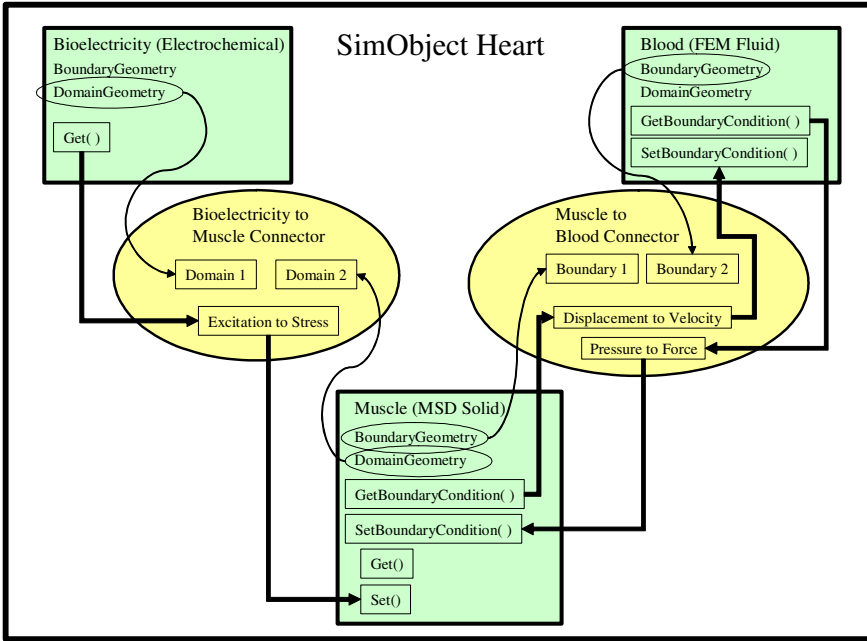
SimObject Heart

Bioelectricity (Electrochemical)
BoundaryGeometry
DomainGeometry
Get( )

Blood (FEM Fluid)
BoundaryGeometry
DomainGeometry
GetBoundaryCondition( )
SetBoundaryCondition( )

Bioelectricity to Muscle Connector
Domain 1
Domain 2
Excitation to Stress

Muscle to Blood Connector
Boundary 1
Boundary 2
Displacement to Velocity
Pressure to Force

Muscle (MSD Solid)
BoundaryGeometry
DomainGeometry
GetBoundaryCondition( )
SetBoundaryCondition( )
Get()
Set()